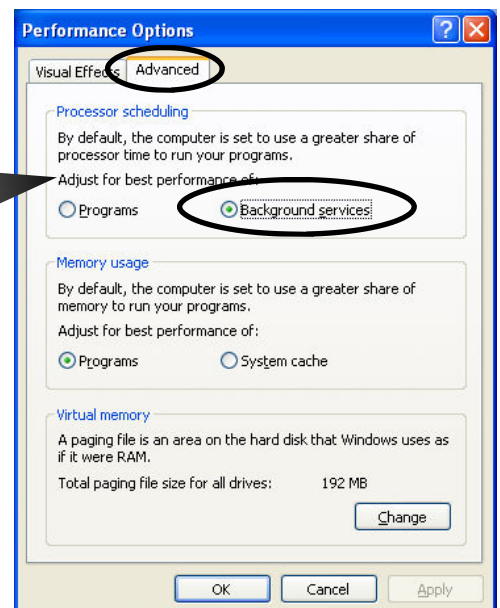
Performance Options

Visual Effects | Advanced

Processor scheduling

By default, the computer is set to use a greater share of processor time to run your programs.

Adjust for best performance of:

Programs

Background services

Memory usage

By default, the computer is set to use a greater share of memory to run your programs.

Adjust for best performance of:

Programs

System cache

Virtual memory

A paging file is an area on the hard disk that Windows uses as if it were RAM.

Total paging file size for all drives: 192 MB

Change

OK

Cancel

Apply